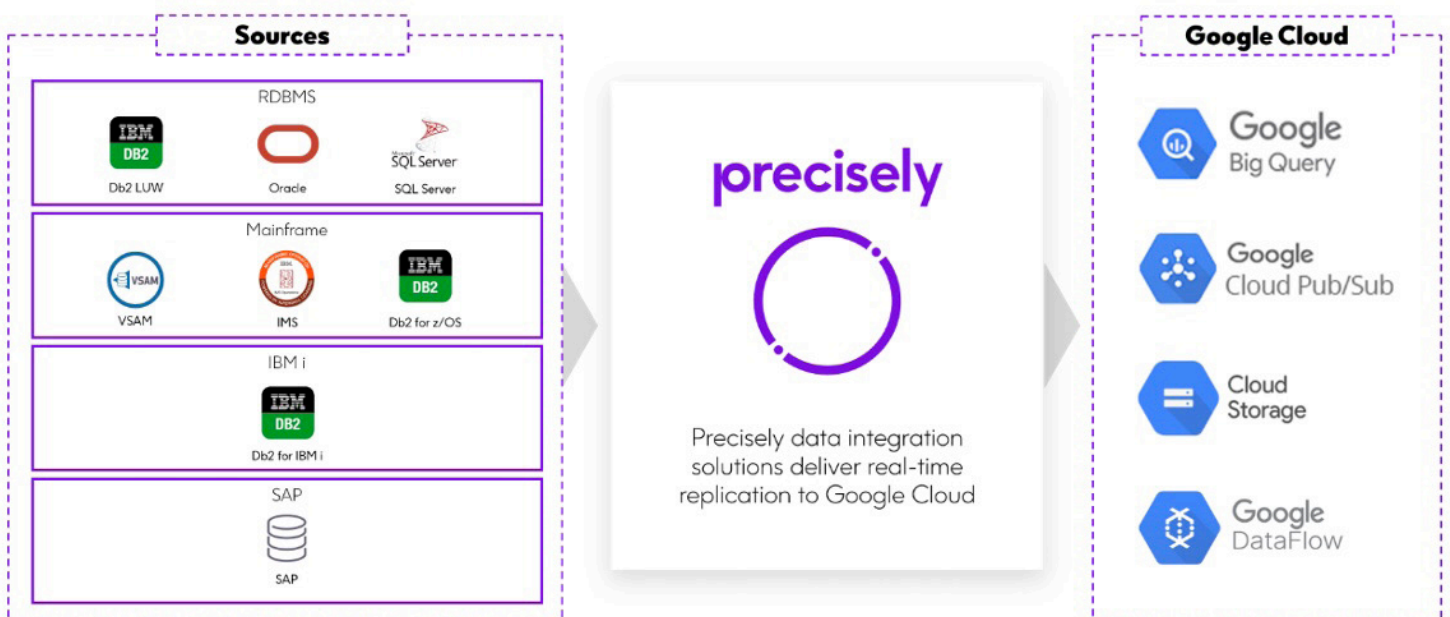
Sources

RDBMS

IBM
DB2
Db2 LUW

Oracle

Microsoft
SQL Server
SQL Server

Mainframe

VSAM
VSAM

IMS

IBM
DB2
Db2 for z/OS

IBM i

IBM
DB2
Db2 for IBM i

SAP

SAP

precisely

Precisely data integration solutions deliver real-time replication to Google Cloud

Google Cloud

Google
Big Query

Google
Cloud Pub/Sub

Cloud
Storage

Google
DataFlow